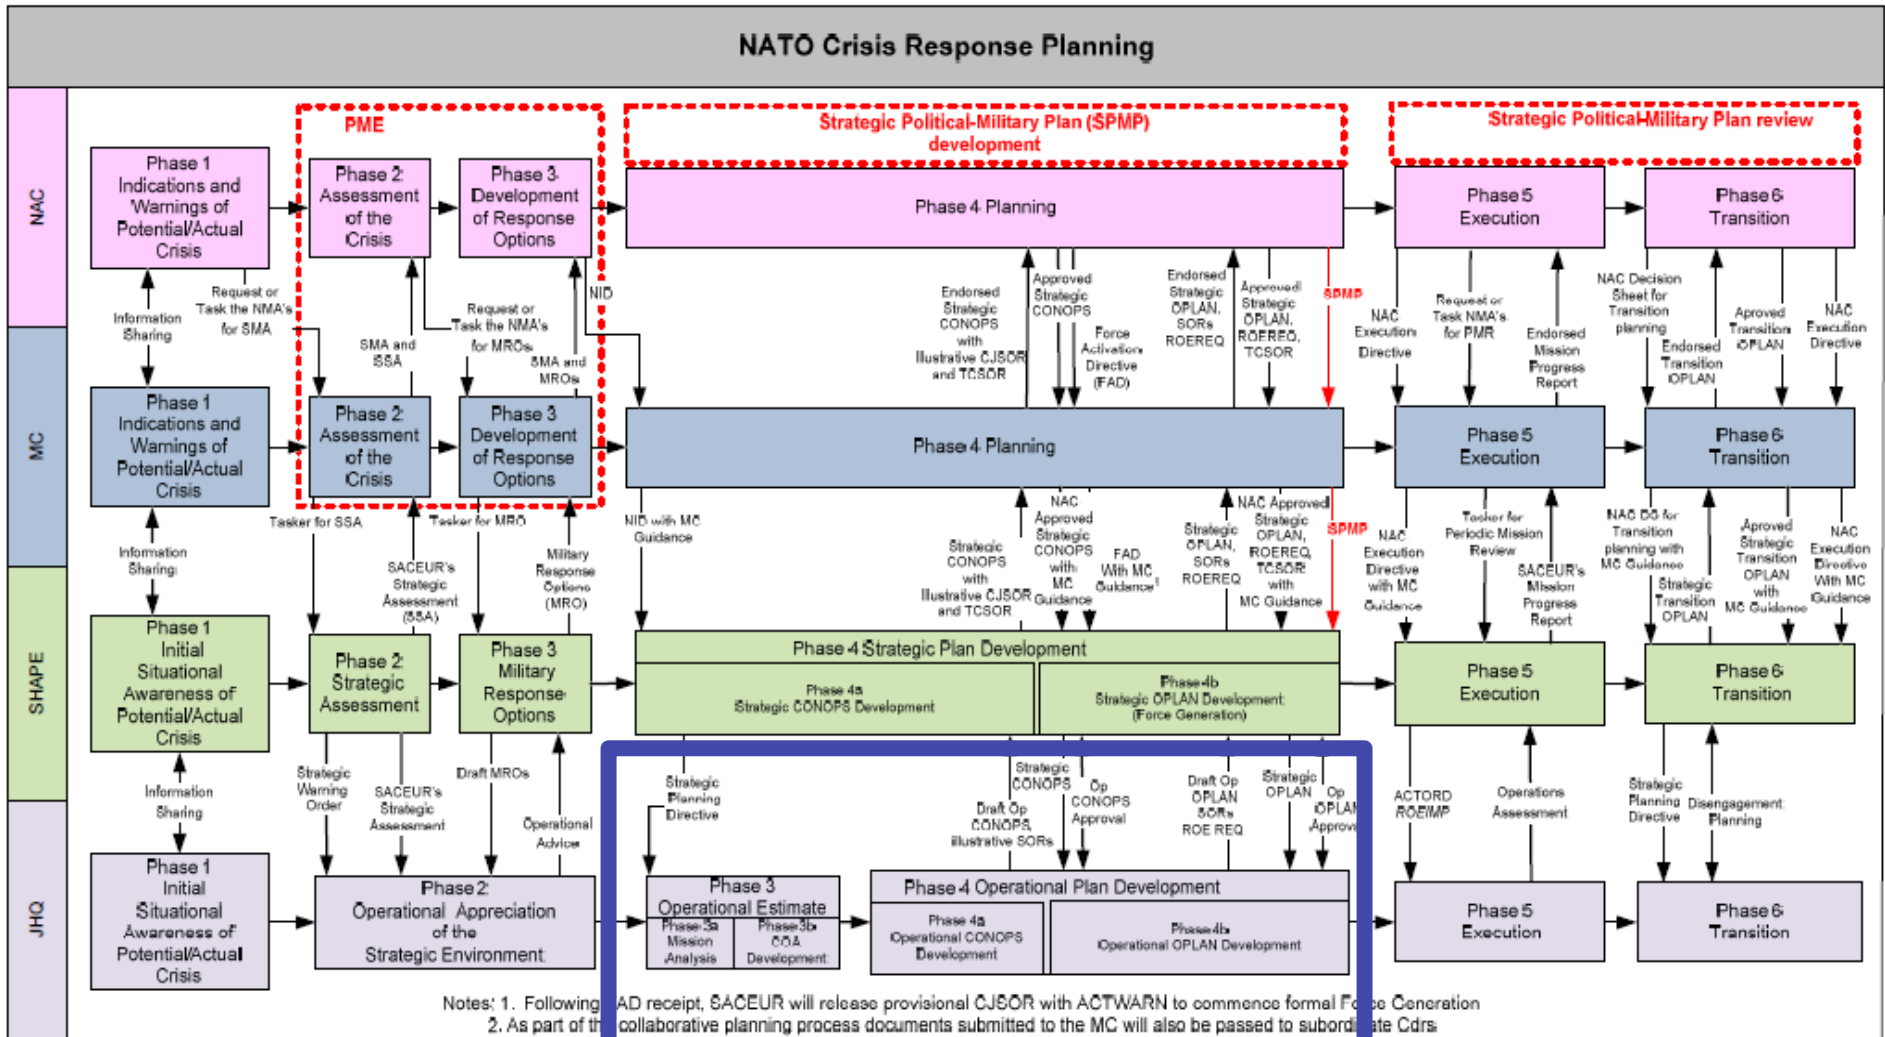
NATO Crisis Response Planning

NAC

MC

SHAPE

JHQ

PME

Strategic Political-Military Plan (SPMP) development

Strategic Political-Military Plan review

Phase 1 Indications and Warnings of Potential/Actual Crisis

Phase 2 Assessment of the Crisis

Phase 3 Development of Response Options

Phase 4 Planning

Phase 5 Execution

Phase 6 Transition

Information Sharing

Request or Task the NMA's for SMA

Request or Task the NMA's for MROs

SMA and SSA

SMA and MROs

NID

Endorsed Strategic CONOPS with Illustrative CJSOR and TCSOR

Approved Strategic CONOPS

Force Activation Directive (FAD)

Endorsed Strategic OPLAN, SORs ROEREQ

Approved Strategic OPLAN, ROEREQ, TCSOR

SPMP

NAC Execution Directive

Request or Task NMA's for PMR

Endorsed Mission Progress Report

NAC Decision Sheet for Transition planning

Endorsed Transition OPLAN

Aproved Transition OPLAN

NAC Execution Directive

Phase 1 Indications and Warnings of Potential/Actual Crisis

Phase 2 Assessment of the Crisis

Phase 3 Development of Response Options

Phase 4 Planning

Phase 5 Execution

Phase 6 Transition

Information Sharing

Tasker for SSA

Tasker for MRO

SACEUR's Strategic Assessment (SSA)

Military Response Options (MRO)

NID with MC Guidance

Strategic CONOPS with Illustrative CJSOR and TCSOR

NAC Approved Strategic CONOPS with MC Guidance

FAD With MC Guidance

Strategic OPLAN, SORs ROEREQ

NAC Approved Strategic OPLAN, ROEREQ, TCSOR with MC Guidance

SPMP

NAC Execution Directive with MC Guidance

Tasker for Periodic Mission Review

SACEUR's Mission Progress Report

NAC DS for Transition planning with MC Guidance

Strategic Transition OPLAN

Aproved Strategic Transition OPLAN with MC Guidance

NAC Execution Directive With MC Guidance

Phase 1 Initial Situational Awareness of Potential/Actual Crisis

Phase 2 Strategic Assessment

Phase 3 Military Response Options

Phase 4 Strategic Plan Development

Phase 4a Strategic CONOPS Development

Phase 4b Strategic OPLAN Development (Force Generation)

Phase 5 Execution

Phase 6 Transition

Information Sharing

Strategic Warning Order

SACEUR's Strategic Assessment

Draft MROs

Operational Advice

Strategic Planning Directive

Strategic CONOPS

Draft Op CONOPS illustrative SORs

Op CONOPS Approval

Draft Op OPLAN SORs ROE REQ

Strategic OPLAN

Op OPLAN Approv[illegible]

ACTORD ROEIMP

Operations Assessment

Strategic Planning Directive

Disengagement Planning

Phase 1 Initial Situational Awareness of Potential/Actual Crisis

Phase 2 Operational Appreciation of the Strategic Environment

Phase 3 Operational Estimate

Phase 3a Mission Analysis

Phase 3b COA Development

Phase 4 Operational Plan Development

Phase 4a Operational CONOPS Development

Phase 4b Operational OPLAN Development

Phase 5 Execution

Phase 6 Transition

Notes: 1. Following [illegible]AD receipt, SACEUR will release provisional CJSOR with ACTWARN to commence formal F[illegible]ce Generation
2. As part of th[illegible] collaborative planning process documents submitted to the MC will also be passed to subordi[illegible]ate Cdrs